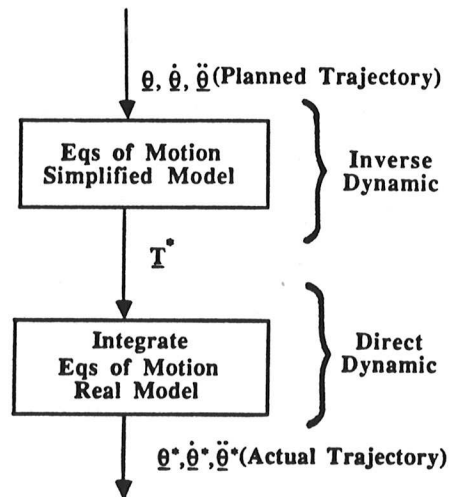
$\underline{\theta}, \dot{\underline{\theta}}, \ddot{\underline{\theta}}$(Planned Trajectory)

Eqs of Motion Simplified Model

Inverse Dynamic

$\underline{T}^*$

Integrate Eqs of Motion Real Model

Direct Dynamic

$\underline{\theta}^*, \dot{\underline{\theta}}^*, \ddot{\underline{\theta}}^*$(Actual Trajectory)